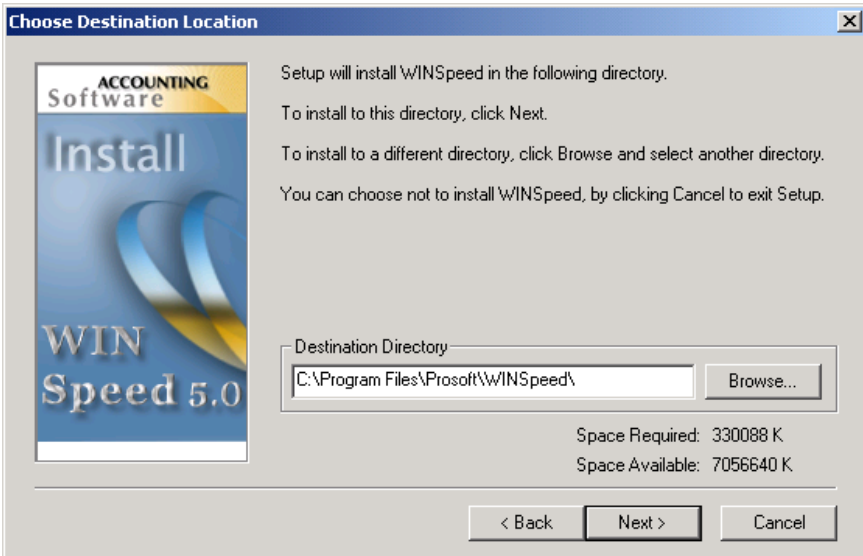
Choose Destination Location

ACCOUNTING
Software

Install

WIN
Speed 5.0

Setup will install WINSpeed in the following directory.

To install to this directory, click Next.

To install to a different directory, click Browse and select another directory.

You can choose not to install WINSpeed, by clicking Cancel to exit Setup.

Destination Directory

C:\Program Files\Prosoft\WINSpeed\

Browse...

Space Required: 330088 K

Space Available: 7056640 K

< Back

Next >

Cancel